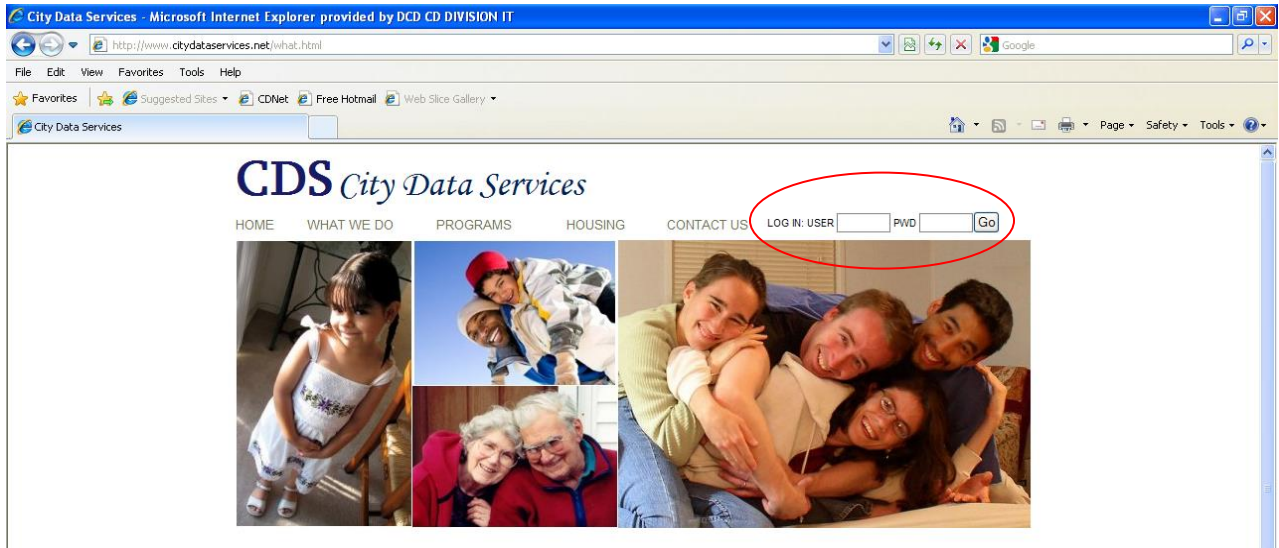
City Data Services - Microsoft Internet Explorer provided by DCD CD DIVISION IT

http://www.citydataservices.net/what.html

Google

File Edit View Favorites Tools Help

Favorites Suggested Sites CDNet Free Hotmail Web Slice Gallery

City Data Services

Page Safety Tools

CDS City Data Services

HOME WHAT WE DO PROGRAMS HOUSING CONTACT US

LOG IN: USER PWD Go